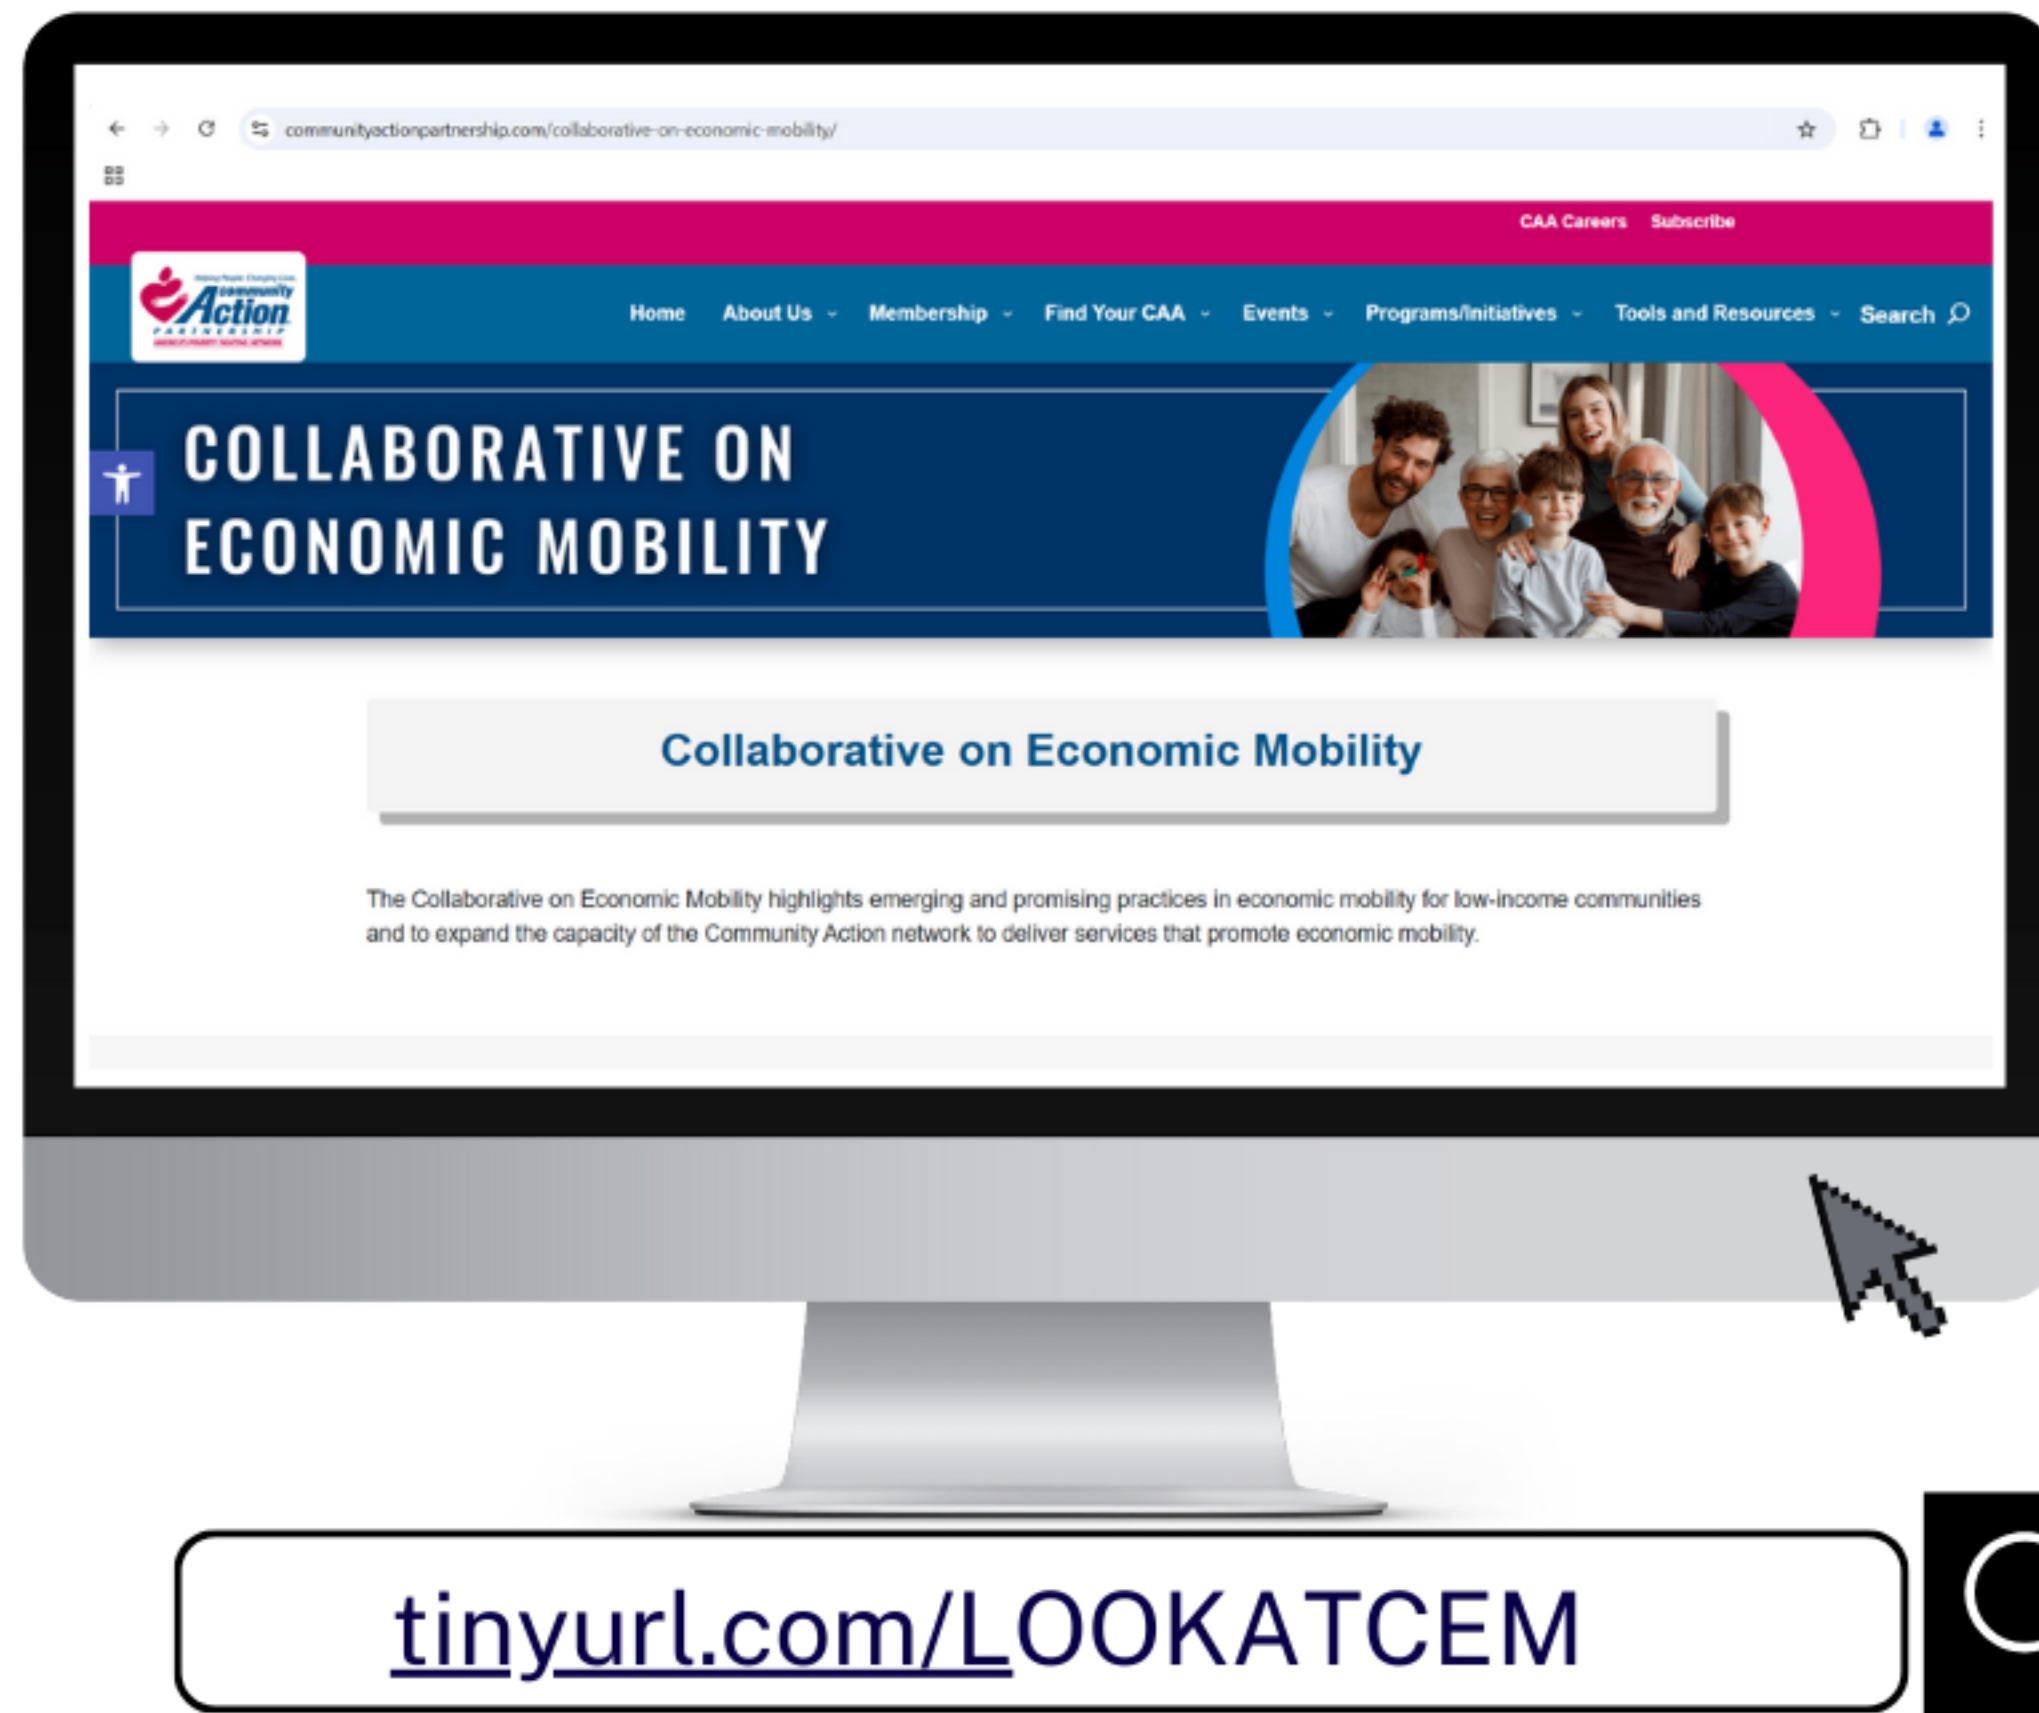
communityactionpartnership.com/collaborative-on-economic-mobility/

CAA Careers Subscribe

community Action PARTNERSHIP

Home About Us Membership Find Your CAA Events Programs/Initiatives Tools and Resources Search

COLLABORATIVE ON ECONOMIC MOBILITY

Collaborative on Economic Mobility

The Collaborative on Economic Mobility highlights emerging and promising practices in economic mobility for low-income communities and to expand the capacity of the Community Action network to deliver services that promote economic mobility.

tinyurl.com/LOOKATCEM